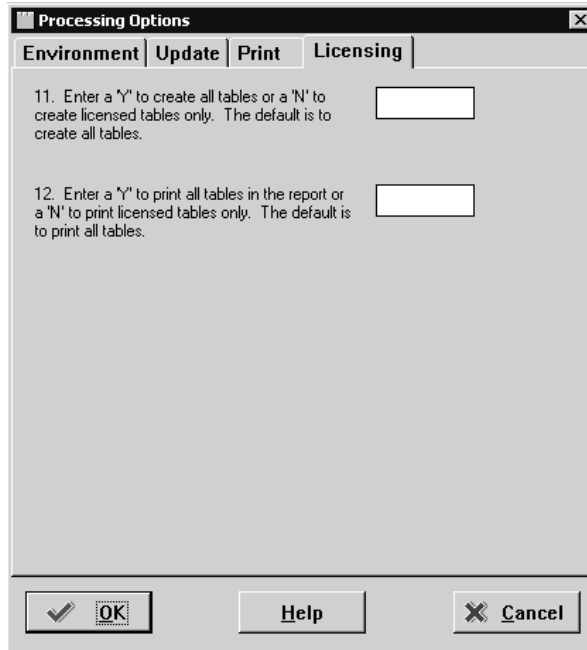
Processing Options

Environment | Update | Print | Licensing

11. Enter a 'Y' to create all tables or a 'N' to create licensed tables only. The default is to create all tables.

12. Enter a 'Y' to print all tables in the report or a 'N' to print licensed tables only. The default is to print all tables.

OK

Help

Cancel